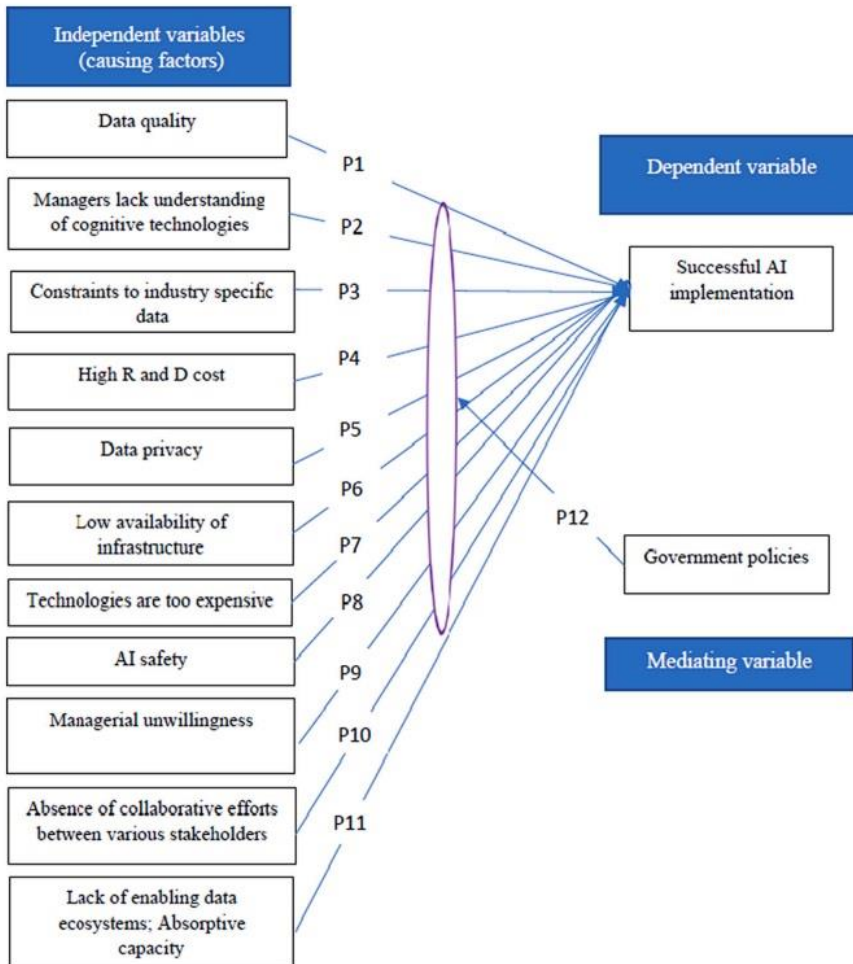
Independent variables (causing factors)

Data quality

P1

Dependent variable

Managers lack understanding of cognitive technologies

P2

Constraints to industry specific data

P3

Successful AI implementation

High R and D cost

P4

Data privacy

P5

Low availability of infrastructure

P6

P12

P7

Government policies

Technologies are too expensive

P8

AI safety

Mediating variable

P9

Managerial unwillingness

P10

Absence of collaborative efforts between various stakeholders

P11

Lack of enabling data ecosystems; Absorptive capacity